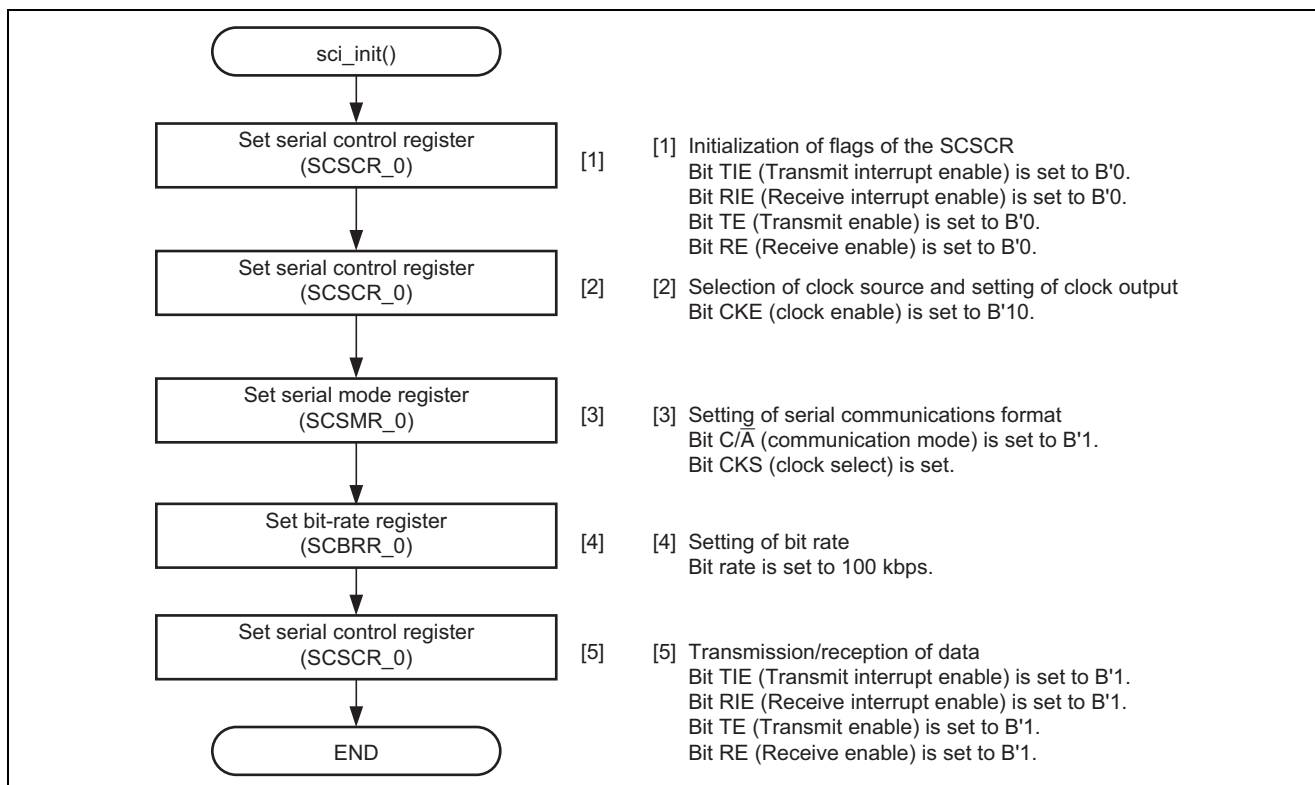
sci_init()

Set serial control register (SCSCR_0)

[1]

[1] Initialization of flags of the SCSCR
Bit TIE (Transmit interrupt enable) is set to B'0.
Bit RIE (Receive interrupt enable) is set to B'0.
Bit TE (Transmit enable) is set to B'0.
Bit RE (Receive enable) is set to B'0.

Set serial control register (SCSCR_0)

[2]

[2] Selection of clock source and setting of clock output
Bit CKE (clock enable) is set to B'10.

Set serial mode register (SCSMR_0)

[3]

[3] Setting of serial communications format
Bit C/$\overline{A}$ (communication mode) is set to B'1.
Bit CKS (clock select) is set.

Set bit-rate register (SCBRR_0)

[4]

[4] Setting of bit rate
Bit rate is set to 100 kbps.

Set serial control register (SCSCR_0)

[5]

[5] Transmission/reception of data
Bit TIE (Transmit interrupt enable) is set to B'1.
Bit RIE (Receive interrupt enable) is set to B'1.
Bit TE (Transmit enable) is set to B'1.
Bit RE (Receive enable) is set to B'1.

END